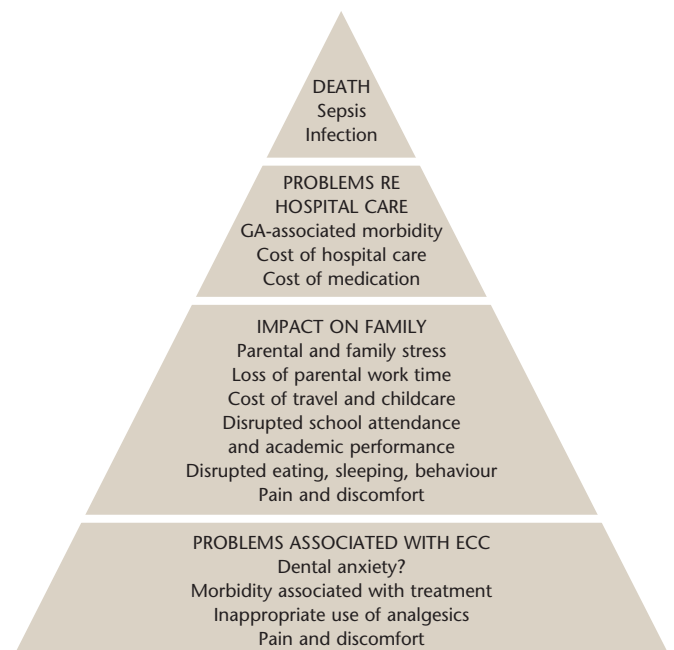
DEATH
Sepsis
Infection

PROBLEMS RE
HOSPITAL CARE
GA-associated morbidity
Cost of hospital care
Cost of medication

IMPACT ON FAMILY
Parental and family stress
Loss of parental work time
Cost of travel and childcare
Disrupted school attendance
and academic performance
Disrupted eating, sleeping, behaviour
Pain and discomfort

PROBLEMS ASSOCIATED WITH ECC
Dental anxiety?
Morbidity associated with treatment
Inappropriate use of analgesics
Pain and discomfort